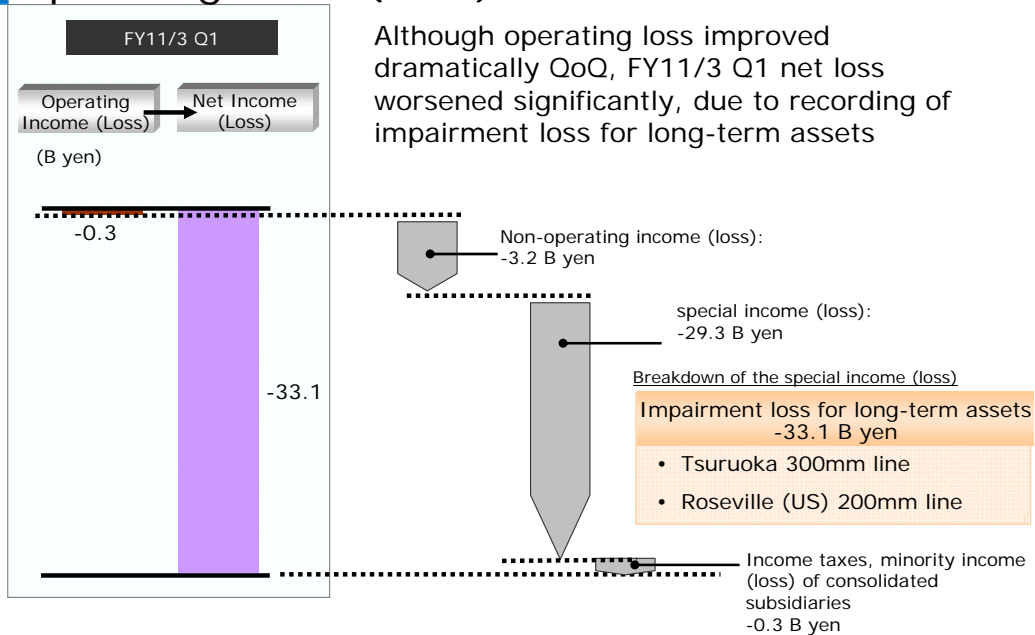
FY11/3 Q1

Operating Income (Loss)

Net Income (Loss)

(B yen)

-0.3

-33.1

Although operating loss improved dramatically QoQ, FY11/3 Q1 net loss worsened significantly, due to recording of impairment loss for long-term assets

Non-operating income (loss): -3.2 B yen

special income (loss): -29.3 B yen

Breakdown of the special income (loss)

Impairment loss for long-term assets -33.1 B yen

• Tsuruoka 300mm line

• Roseville (US) 200mm line

Income taxes, minority income (loss) of consolidated subsidiaries -0.3 B yen